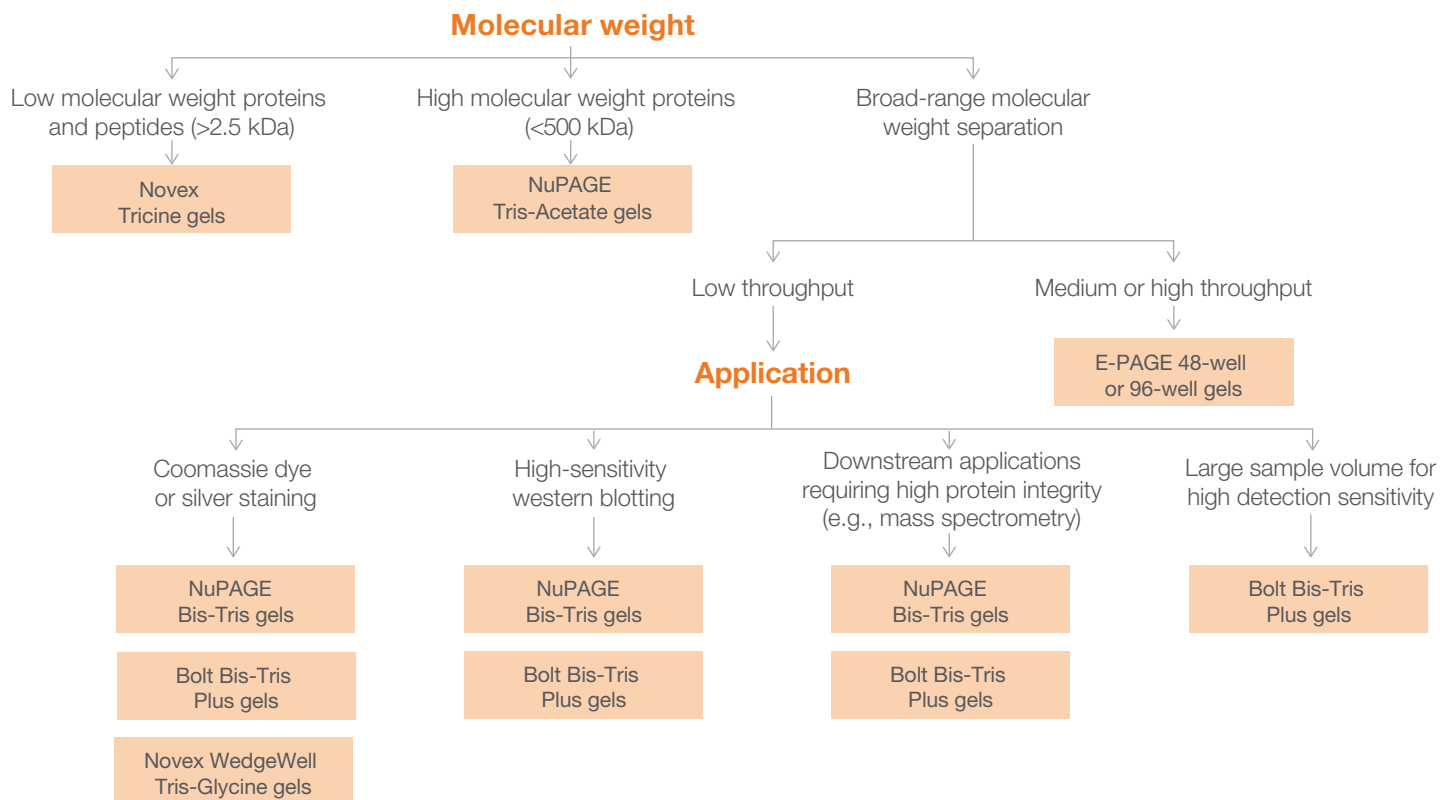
Molecular weight

Low molecular weight proteins and peptides (>2.5 kDa)

Novex Tricine gels

High molecular weight proteins (<500 kDa)

NuPAGE Tris-Acetate gels

Broad-range molecular weight separation

Low throughput

Medium or high throughput

E-PAGE 48-well or 96-well gels

Application

Coomassie dye or silver staining

NuPAGE Bis-Tris gels

Bolt Bis-Tris Plus gels

Novex WedgeWell Tris-Glycine gels

High-sensitivity western blotting

NuPAGE Bis-Tris gels

Bolt Bis-Tris Plus gels

Downstream applications requiring high protein integrity (e.g., mass spectrometry)

NuPAGE Bis-Tris gels

Bolt Bis-Tris Plus gels

Large sample volume for high detection sensitivity

Bolt Bis-Tris Plus gels